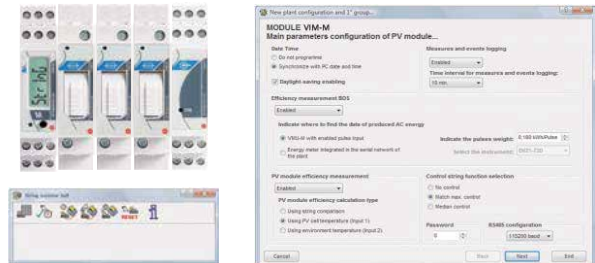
Str InF

String combiner SoB
RESET

New plant configuration and 1° group...

MODULE VIM-M
Main parameters configuration of PV module...

Date Time
Do not programme
Synchronize with PC date and time
Daylight saving enabling

Measures and events logging
Enabled
Time interval for measures and events logging:
15 min

Efficiency measurement BOS
Enabled
Indicate where to find the data of produced AC energy
VMU-M with enabled pulse input
Energy meter integrated in the serial network of the plant
Indicate the pulses weight: 0,100 kWh/Pulse
Select the instrument: EM21-72D

PV module efficiency measurement
Enabled
PV module efficiency calculation type
Using string comparison
Using PV cell temperature (Input 1)
Using environment temperature (Input 2)

Control string function selection
No control
Match max. control
Median control

Password
0

RS485 configuration
115200 baud

Cancel
Back
Next
End